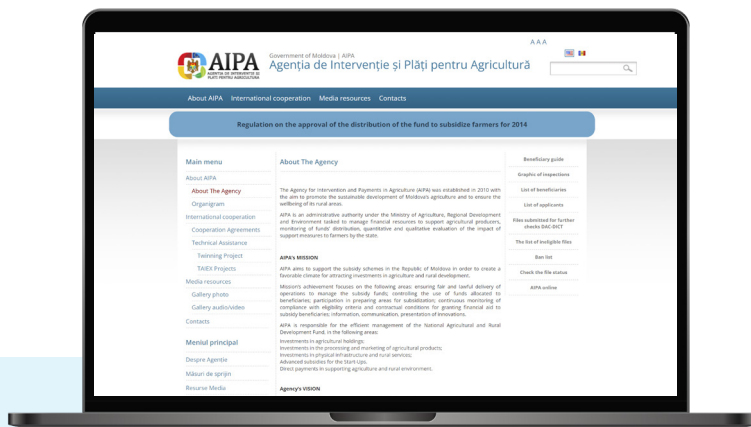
A A A

AIPA
AGENȚIA DE INTERVENȚIE ȘI PLĂȚI PENTRU AGRICULTURĂ

Government of Moldova | AIPA
Agenția de Intervenție și Plăți pentru Agricultură

About AIPA International cooperation Media resources Contacts

Regulation on the approval of the distribution of the fund to subsidize farmers for 2014

Main menu
About AIPA
About The Agency
Organigram
International cooperation
Cooperation Agreements
Technical Assistance
Twinning Project
TAIEX Projects
Media resources
Gallery photo
Gallery audio/video
Contacts

Meniul principal
Despre Agentie
Măsuri de sprijin
Resurse Media

About The Agency

The Agency for Intervention and Payments in Agriculture (AIPA) was established in 2010 with the aim to promote the sustainable development of Moldova's agriculture and to ensure the wellbeing of its rural areas.

AIPA is an administrative authority under the Ministry of Agriculture, Regional Development and Environment tasked to manage financial resources to support agricultural producers, monitoring of funds' distribution, quantitative and qualitative evaluation of the impact of support measures to farmers by the state.

AIPA's MISSION

AIPA aims to support the subsidy schemes in the Republic of Moldova in order to create a favorable climate for attracting investments in agriculture and rural development.

Mission's achievement focuses on the following areas: ensuring fair and lawful delivery of operations to manage the subsidy funds; controlling the use of funds allocated to beneficiaries; participation in preparing areas for subsidization; continuous monitoring of compliance with eligibility criteria and contractual conditions for granting financial aid to subsidy beneficiaries; information, communication, presentation of innovations.

AIPA is responsible for the efficient management of the National Agricultural and Rural Development Fund, in the following areas:
Investments in agricultural holdings;
Investments in the processing and marketing of agricultural products;
Investments in physical infrastructure and rural services;
Advanced subsidies for the Start-Ups.
Direct payments in supporting agriculture and rural environment.

Agency's VISION

Beneficiary guide
Graphic of inspections
List of beneficiaries
List of applicants
Files submitted for further checks DAC-DICT
The list of ineligible files
Ban list
Check the file status
AIPA online